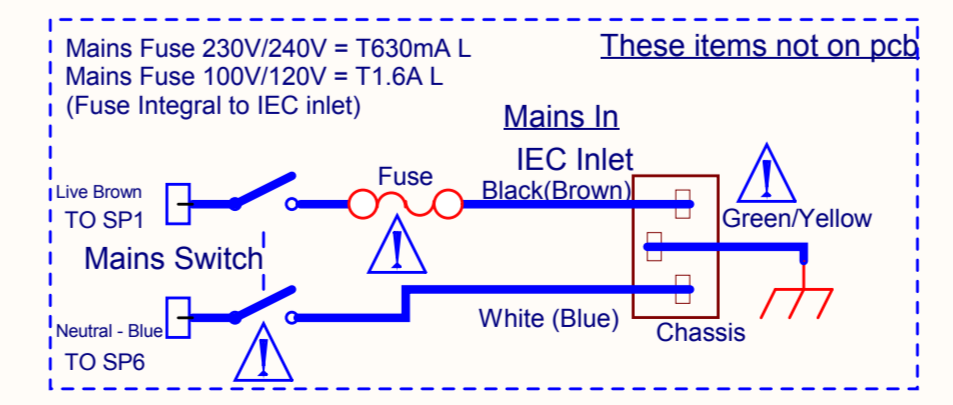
Mains Fuse 230V/240V = T630mA L
Mains Fuse 100V/120V = T1.6A L
(Fuse Integral to IEC inlet)

These items not on pcb

Mains In

IEC Inlet

Fuse

Black(Brown)

Live Brown
TO SP1

Green/Yellow

Mains Switch

White (Blue)

Neutral - Blue
TO SP6

Chassis